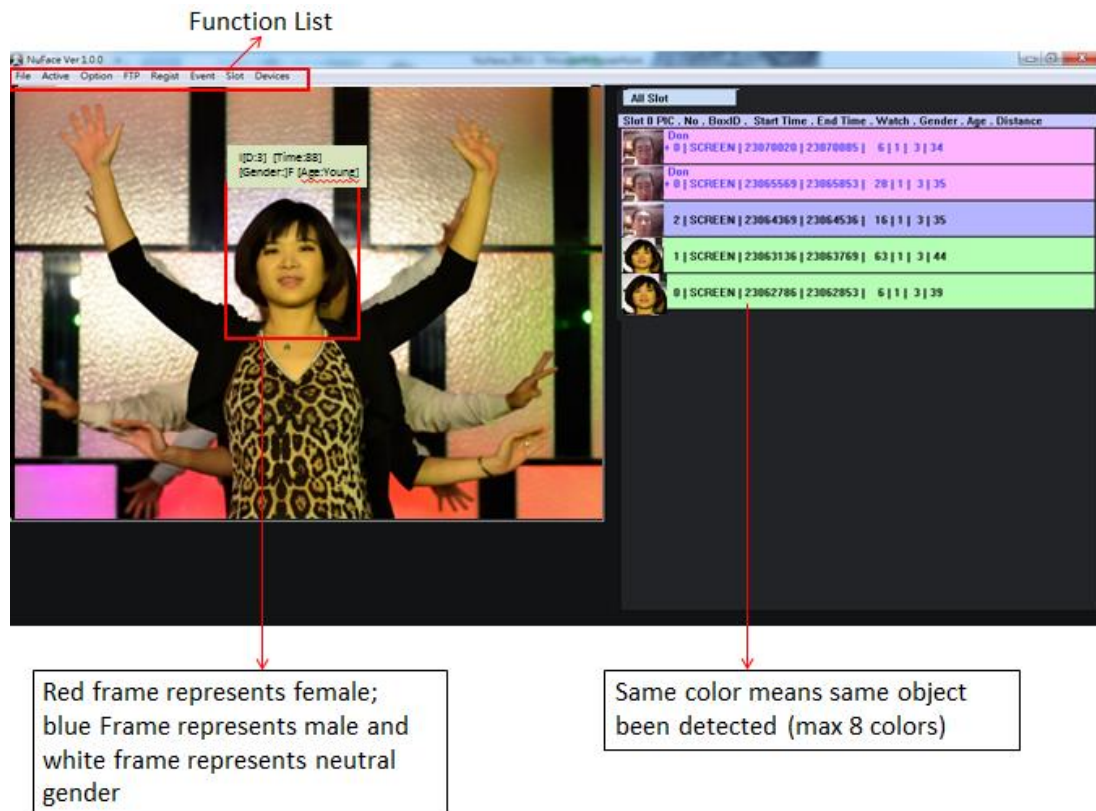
Function List

NuFace Ver 1.0.0

File Active Option FTP Regist Event Slot Devices

I[D:3] [Time:88]
[Gender:]F [Age:Young]

All Slot

Slot 0 PIC . No . BoxID . Start Time . End Time . Watch . Gender . Age . Distance

Don
+ 0 | SCREEN | 23070020 | 23070085 | 6 | 1 | 3 | 34

Don
+ 0 | SCREEN | 23065569 | 23065853 | 20 | 1 | 3 | 35

2 | SCREEN | 23064369 | 23064536 | 16 | 1 | 3 | 35

1 | SCREEN | 23063136 | 23063769 | 63 | 1 | 3 | 44

0 | SCREEN | 23062786 | 23062853 | 6 | 1 | 3 | 39

Red frame represents female; blue Frame represents male and white frame represents neutral gender

Same color means same object been detected (max 8 colors)